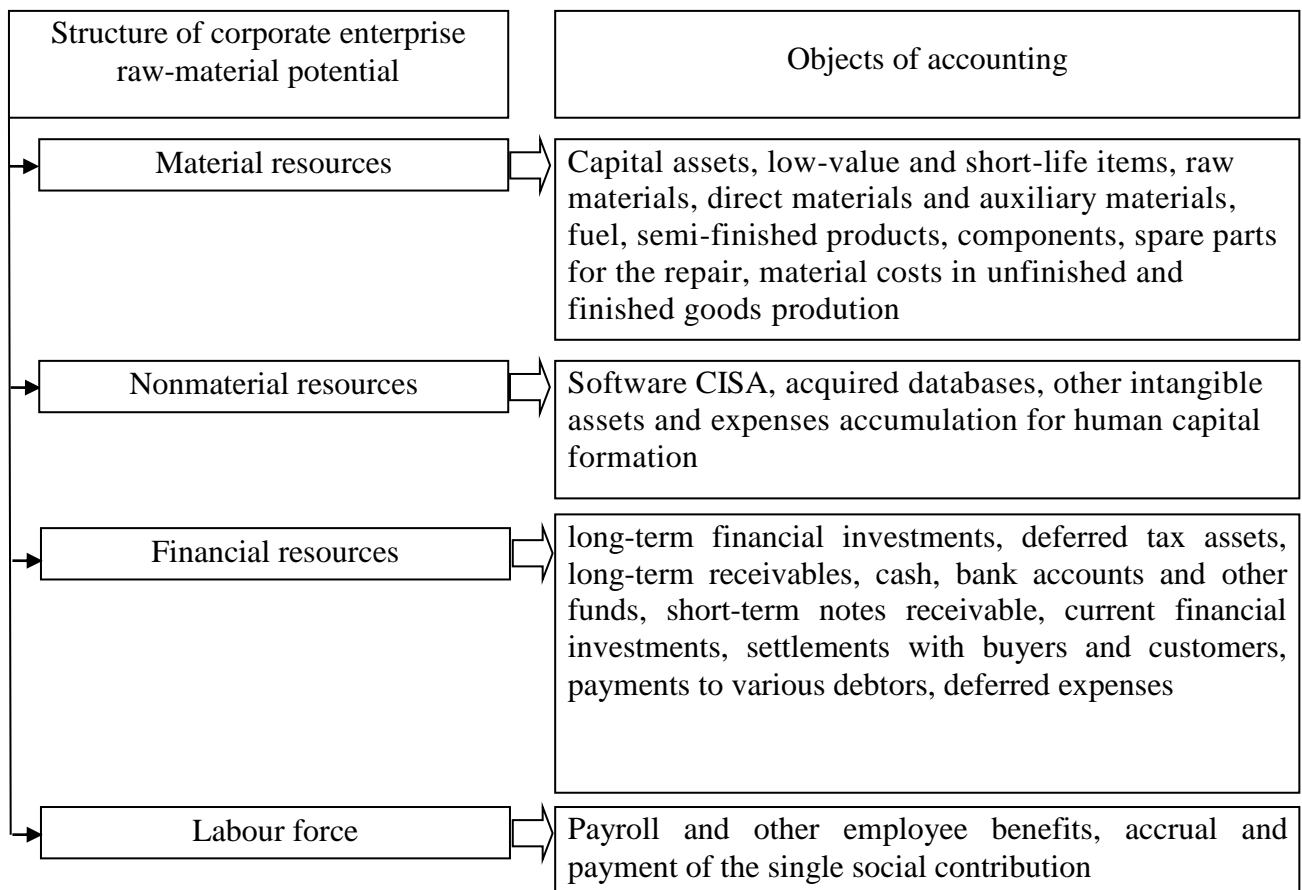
Structure of corporate enterprise raw-material potential

Objects of accounting

Material resources

Capital assets, low-value and short-life items, raw materials, direct materials and auxiliary materials, fuel, semi-finished products, components, spare parts for the repair, material costs in unfinished and finished goods prodution

Nonmaterial resources

Software CISA, acquired databases, other intangible assets and expenses accumulation for human capital formation

Financial resources

long-term financial investments, deferred tax assets, long-term receivables, cash, bank accounts and other funds, short-term notes receivable, current financial investments, settlements with buyers and customers, payments to various debtors, deferred expenses

Labour force

Payroll and other employee benefits, accrual and payment of the single social contribution